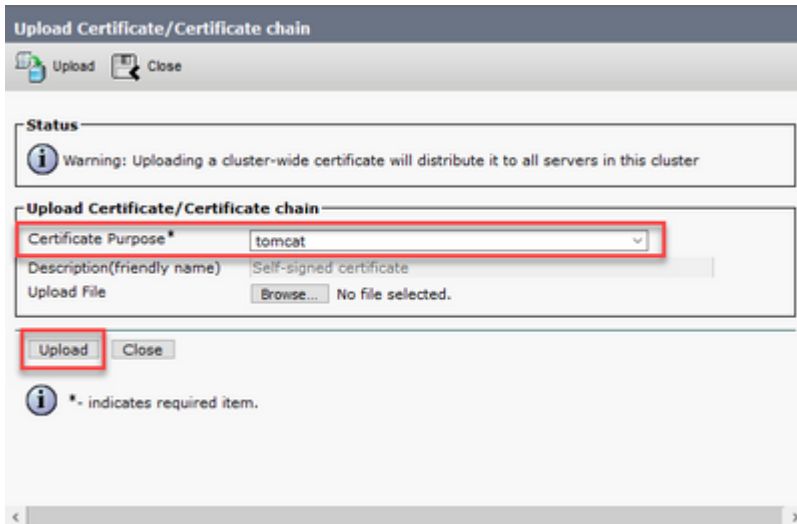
Upload Certificate/Certificate chain

Upload Close

Status

Warning: Uploading a cluster-wide certificate will distribute it to all servers in this cluster

Upload Certificate/Certificate chain

Certificate Purpose* tomcat

Description(friendly name) Self-signed certificate

Upload File Browse... No file selected.

Upload Close

*- indicates required item.